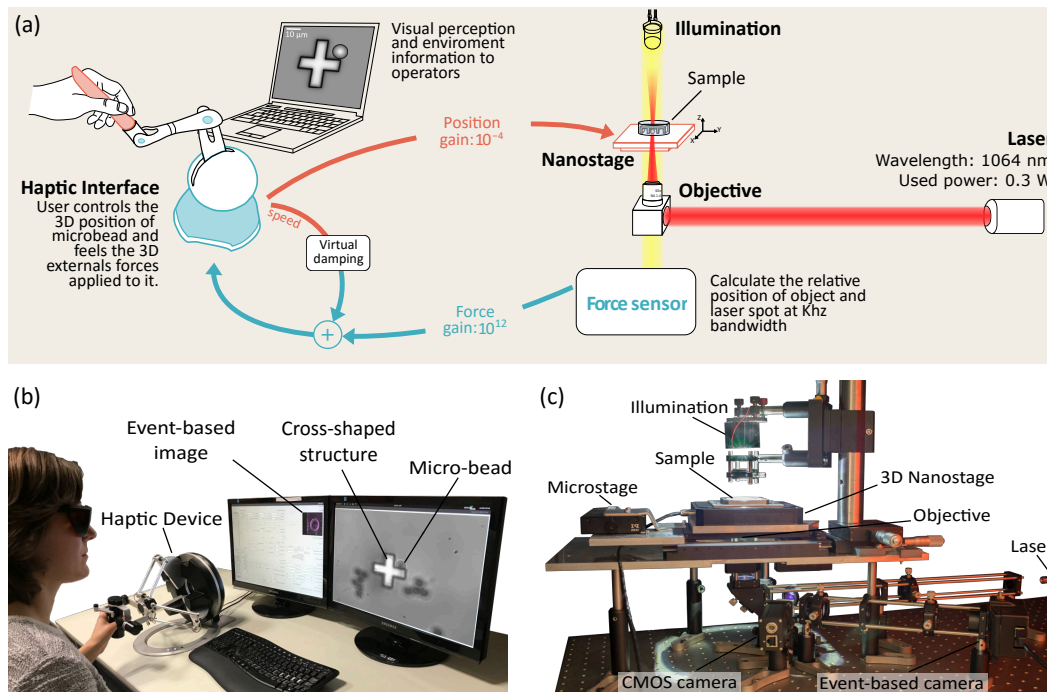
(a)

10 µm

Visual perception and enviroment information to operators

Illumination

Sample

Position gain: $10^{-4}$

Nanostage

Laser
Wavelength: 1064 nm
Used power: 0.3 W

Objective

Haptic Interface
User controls the 3D position of microbead and feels the 3D externals forces applied to it.

speed

Virtual damping

+

Force gain: $10^{12}$

Force sensor

Calculate the relative position of object and laser spot at Khz bandwidth

(b)

Event-based image

Cross-shaped structure

Micro-bead

Haptic Device

(c)

Illumination

Sample

Microstage

3D Nanostage

Objective

Laser

CMOS camera

Event-based camera